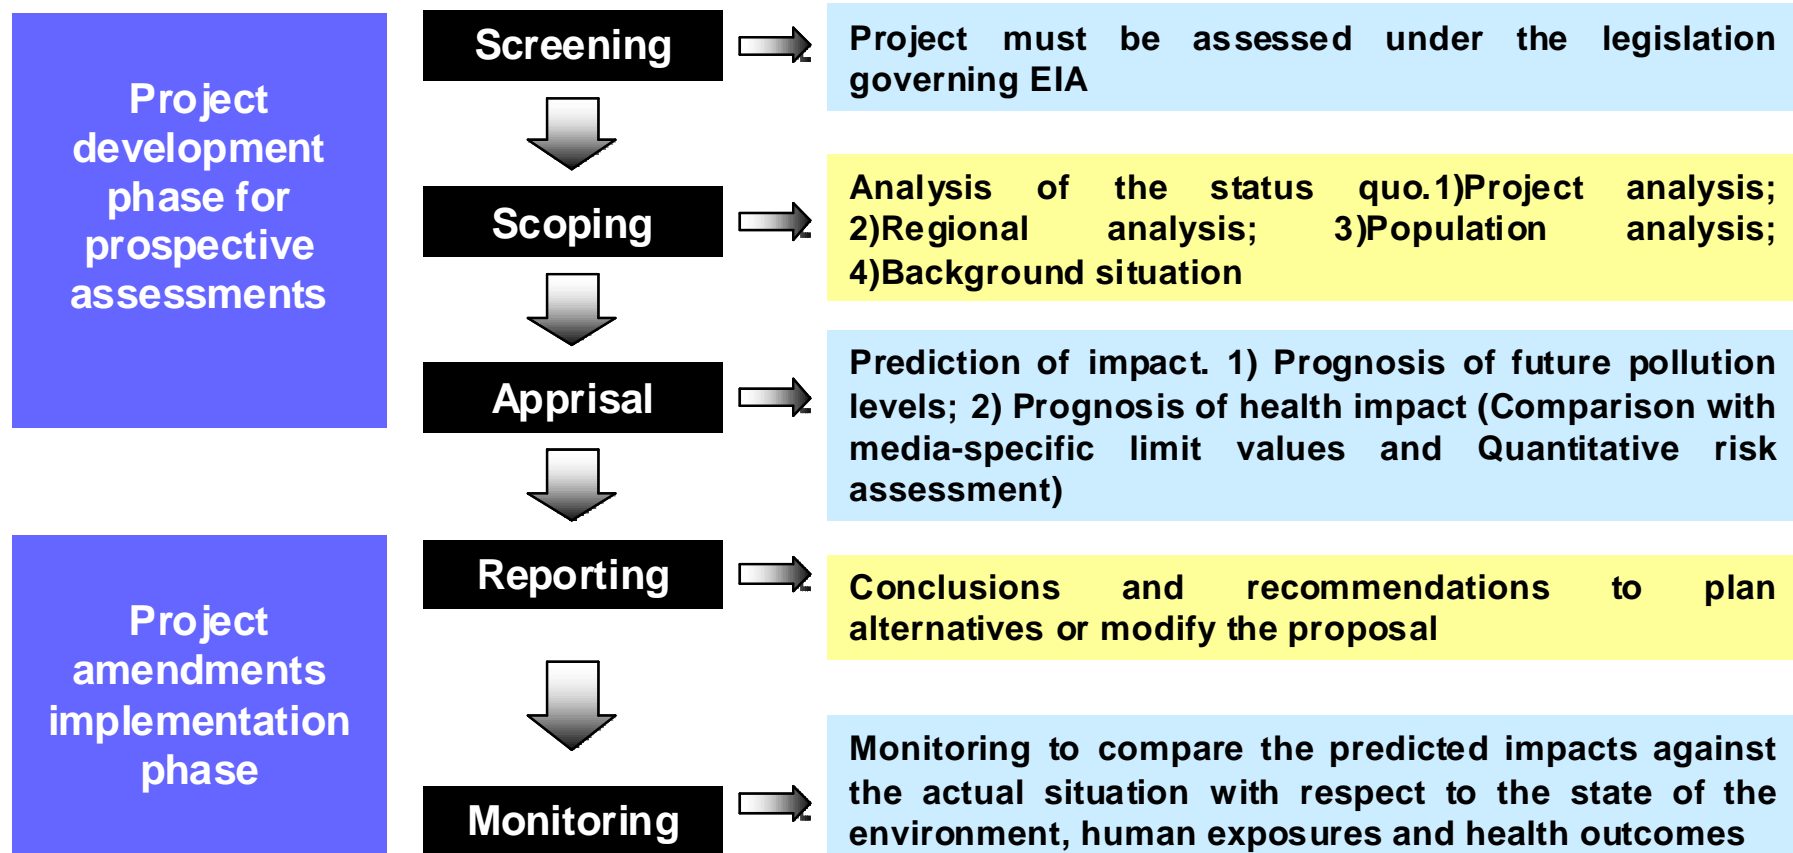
Project development phase for prospective assessments

Screening

Project must be assessed under the legislation governing EIA

Scoping

Analysis of the status quo.1)Project analysis; 2)Regional analysis; 3)Population analysis; 4)Background situation

Apprisal

Prediction of impact. 1) Prognosis of future pollution levels; 2) Prognosis of health impact (Comparison with media-specific limit values and Quantitative risk assessment)

Project amendments implementation phase

Reporting

Conclusions and recommendations to plan alternatives or modify the proposal

Monitoring

Monitoring to compare the predicted impacts against the actual situation with respect to the state of the environment, human exposures and health outcomes